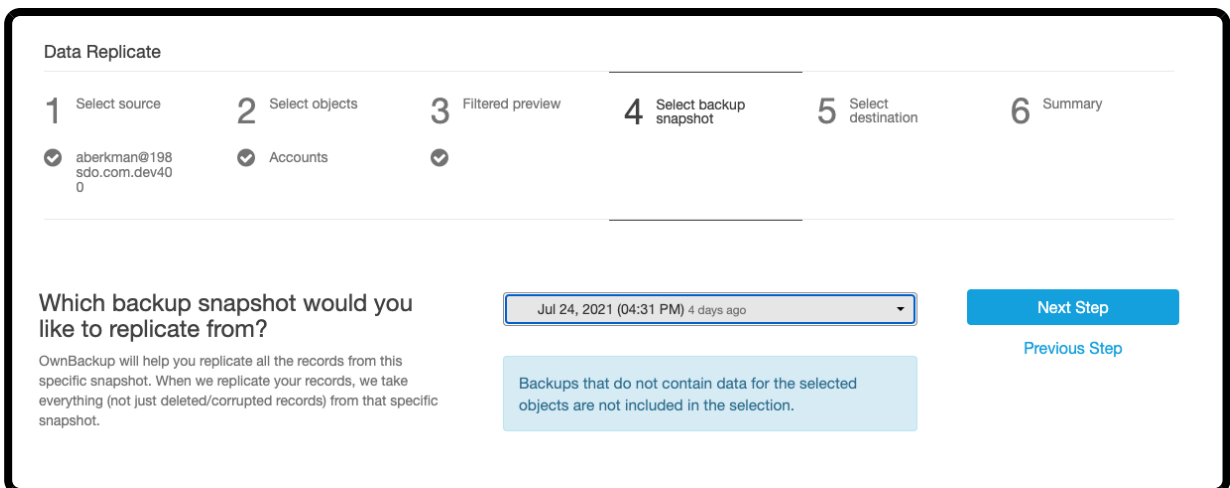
Data Replicate

1 Select source

aberkman@198sdo.com.dev400

2 Select objects

Accounts

3 Filtered preview

4 Select backup snapshot

5 Select destination

6 Summary

Which backup snapshot would you like to replicate from?

OwnBackup will help you replicate all the records from this specific snapshot. When we replicate your records, we take everything (not just deleted/corrupted records) from that specific snapshot.

Jul 24, 2021 (04:31 PM) 4 days ago

Backups that do not contain data for the selected objects are not included in the selection.

Next Step

Previous Step